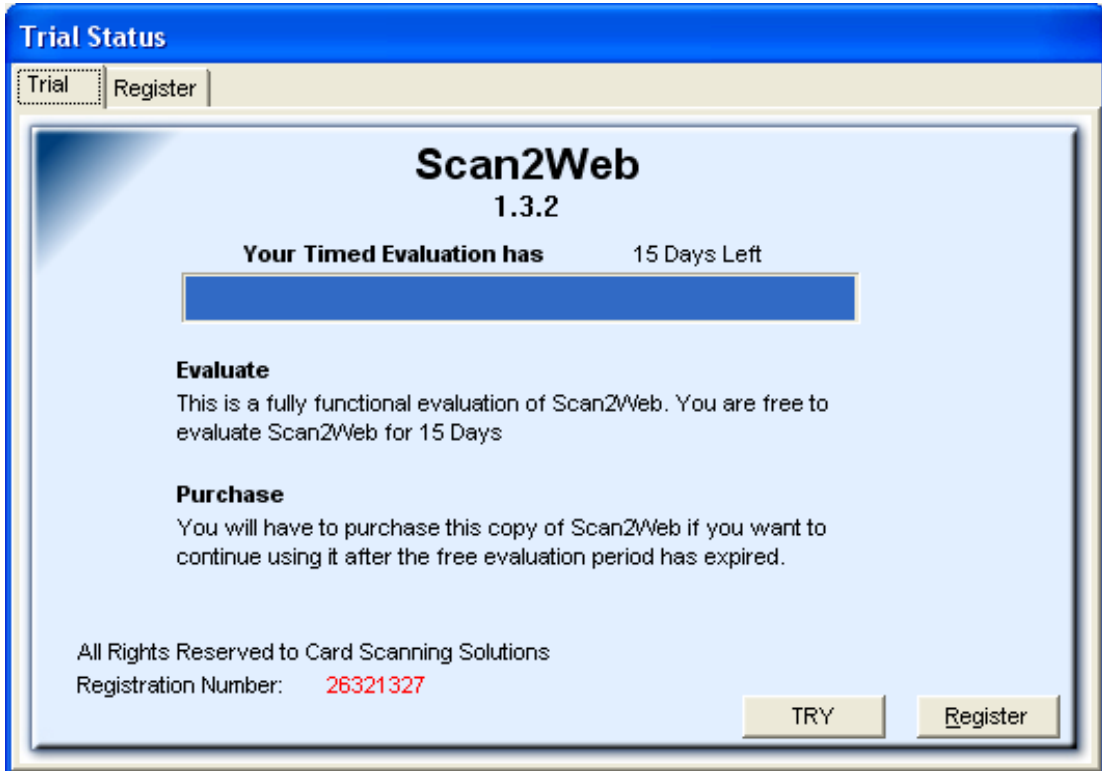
Trial Status

Trial | Register

Scan2Web
1.3.2

Your Timed Evaluation has 15 Days Left

Evaluate
This is a fully functional evaluation of Scan2Web. You are free to evaluate Scan2Web for 15 Days

Purchase
You will have to purchase this copy of Scan2Web if you want to continue using it after the free evaluation period has expired.

All Rights Reserved to Card Scanning Solutions
Registration Number: 26321327

TRY
Register